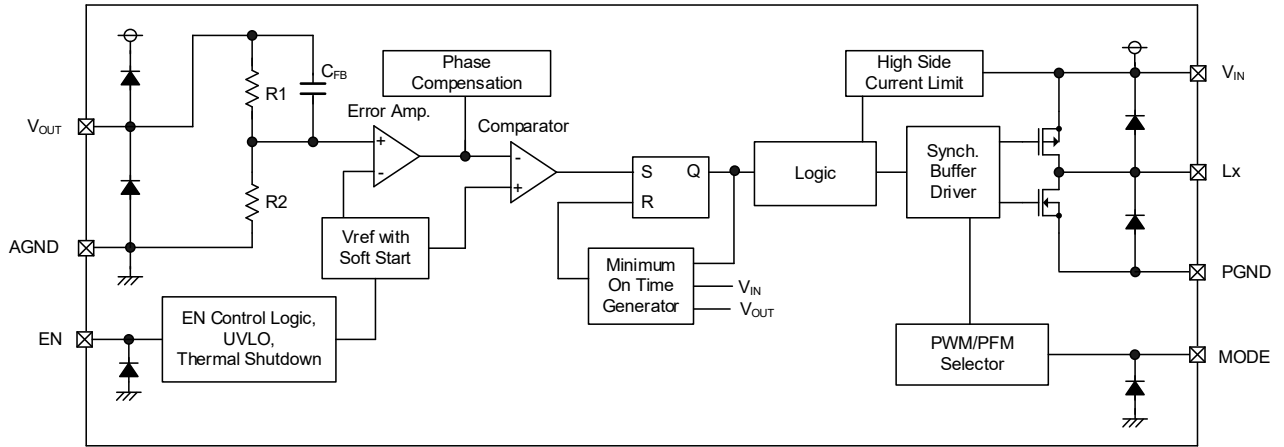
Phase Compensation

High Side Current Limit

$C_{FB}$

R1

Error Amp.

Comparator

$V_{IN}$

$V_{OUT}$

+

-

-

+

S

Q

Logic

Synch. Buffer Driver

Lx

R

R2

AGND

Vref with Soft Start

Minimum On Time Generator

$V_{IN}$

$V_{OUT}$

PGND

EN

EN Control Logic, UVLO, Thermal Shutdown

PWM/PFM Selector

MODE